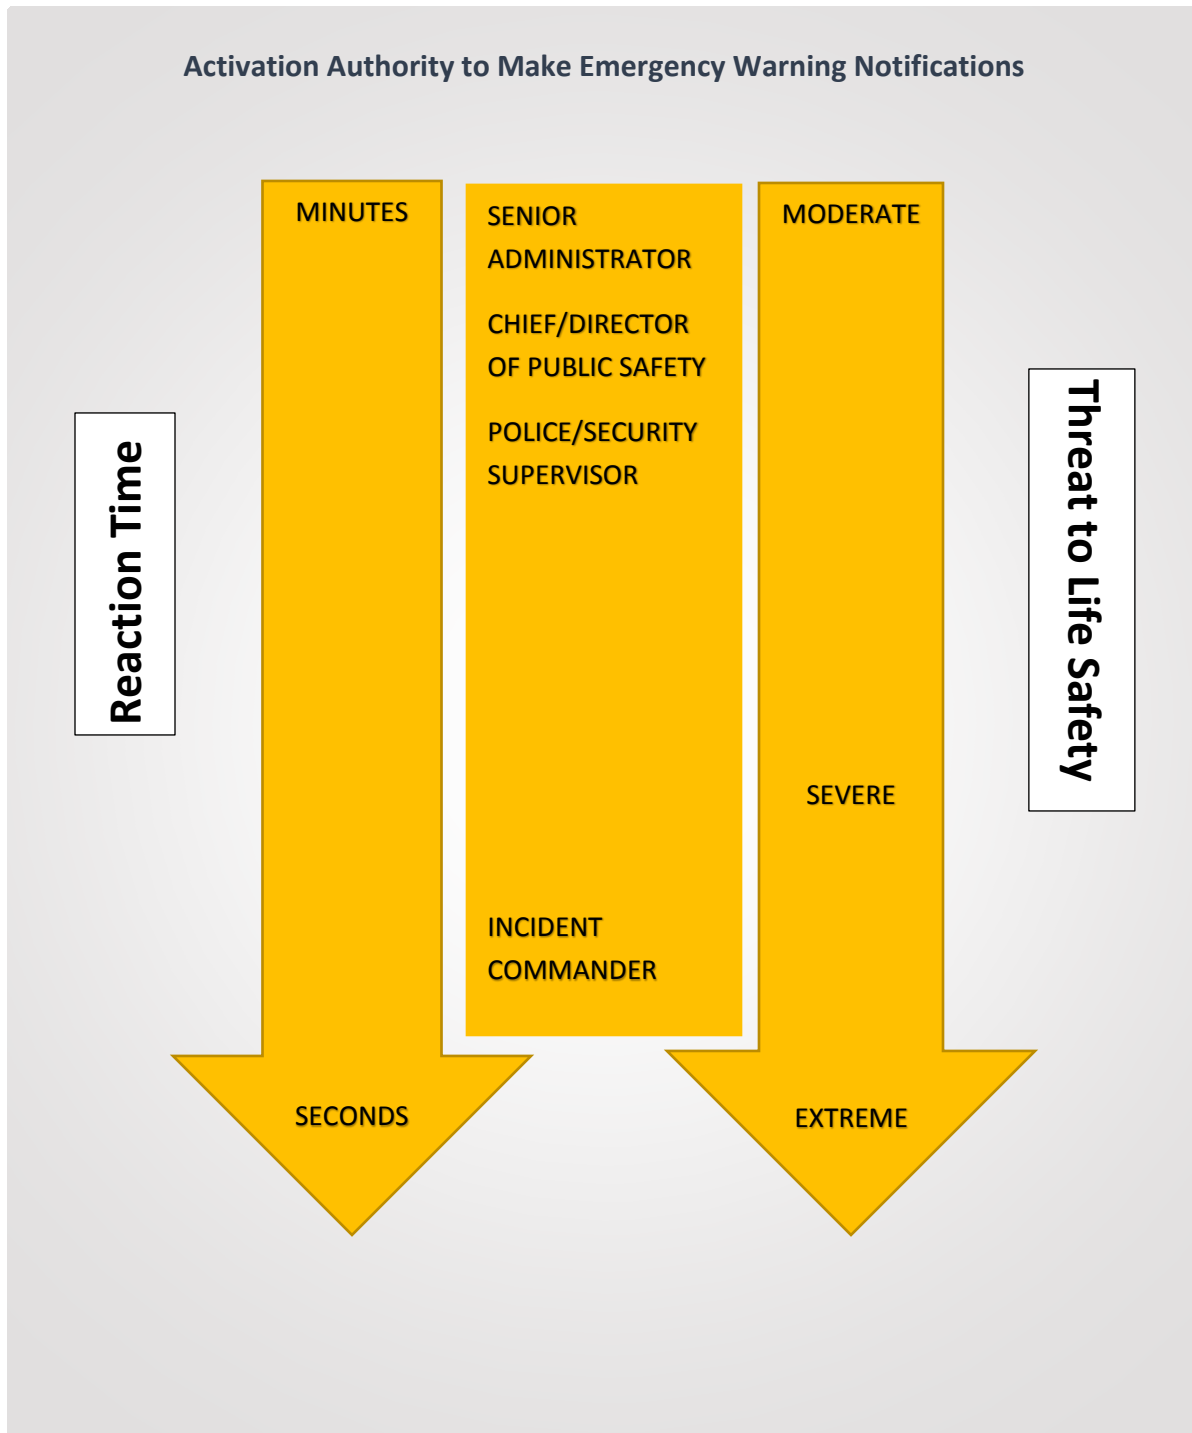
Activation Authority to Make Emergency Warning Notifications

Reaction Time

MINUTES

SECONDS

SENIOR ADMINISTRATOR

CHIEF/DIRECTOR OF PUBLIC SAFETY

POLICE/SECURITY SUPERVISOR

INCIDENT COMMANDER

MODERATE

SEVERE

EXTREME

Threat to Life Safety